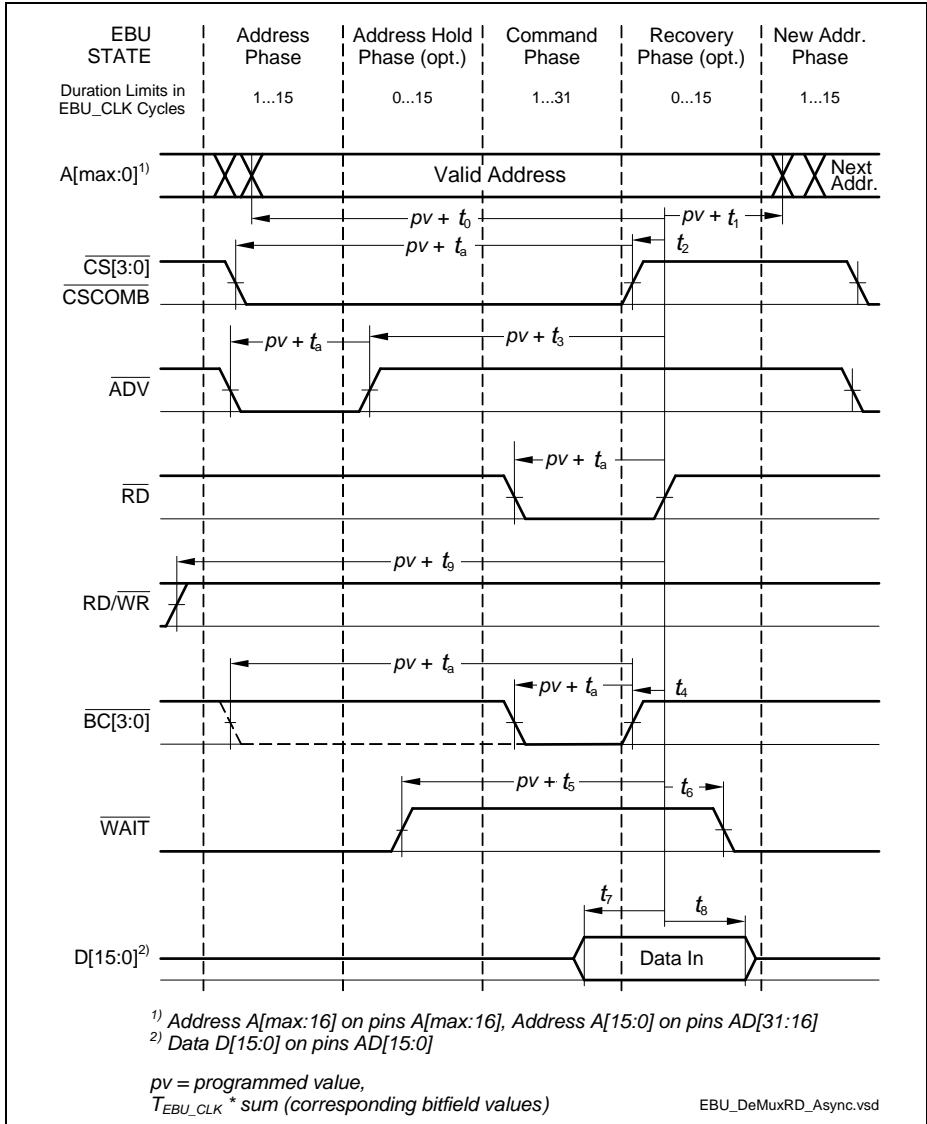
EBU STATE | Address Phase | Address Hold Phase (opt.) | Command Phase | Recovery Phase (opt.) | New Addr. Phase

Duration Limits in EBU_CLK Cycles | 1...15 | 0...15 | 1...31 | 0...15 | 1...15

A[max:0]$^{1)}$ Valid Address Next Addr.

$pv + t_0$ $pv + t_1$

$pv + t_a$ $t_2$

$\overline{CS[3:0]}$
$\overline{CSCOMB}$

$pv + t_a$ $pv + t_3$

$\overline{ADV}$

$pv + t_a$

$\overline{RD}$

$pv + t_9$

RD/$\overline{WR}$

$pv + t_a$

$pv + t_a$ $t_4$

$\overline{BC[3:0]}$

$pv + t_5$ $t_6$

$\overline{WAIT}$

$t_7$ $t_8$

D[15:0]$^{2)}$ Data In

$^{1)}$ Address A[max:16] on pins A[max:16], Address A[15:0] on pins AD[31:16]
$^{2)}$ Data D[15:0] on pins AD[15:0]

pv = programmed value,
$T_{EBU\_CLK}$ * sum (corresponding bitfield values)

EBU_DeMuxRD_Async.vsd